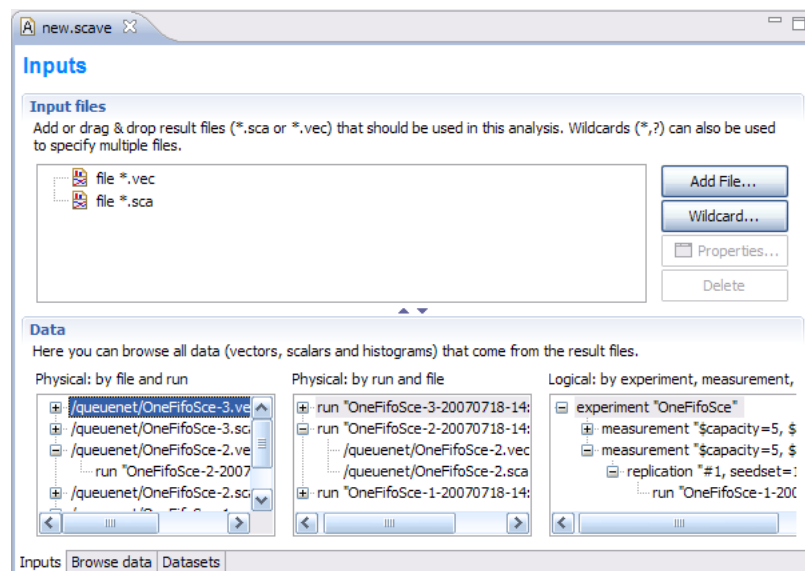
new.scave

Inputs

Input files

Add or drag & drop result files (*.sca or *.vec) that should be used in this analysis. Wildcards (*,?) can also be used to specify multiple files.

file *.vec
file *.sca

Add File...
Wildcard...
Properties...
Delete

Data

Here you can browse all data (vectors, scalars and histograms) that come from the result files.

Physical: by file and run

/queuenet/OneFifoSce-3.ve
/queuenet/OneFifoSce-3.sca
/queuenet/OneFifoSce-2.ve
run "OneFifoSce-2-2007
/queuenet/OneFifoSce-2.sca
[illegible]

Physical: by run and file

run "OneFifoSce-3-20070718-14:
run "OneFifoSce-2-20070718-14:
/queuenet/OneFifoSce-2.vec
/queuenet/OneFifoSce-2.sca
run "OneFifoSce-1-20070718-14:

Logical: by experiment, measurement,

experiment "OneFifoSce"
measurement "$capacity=5, $
measurement "$capacity=5, $
replication "#1, seedset=
run "OneFifoSce-1-200

Inputs | Browse data | Datasets